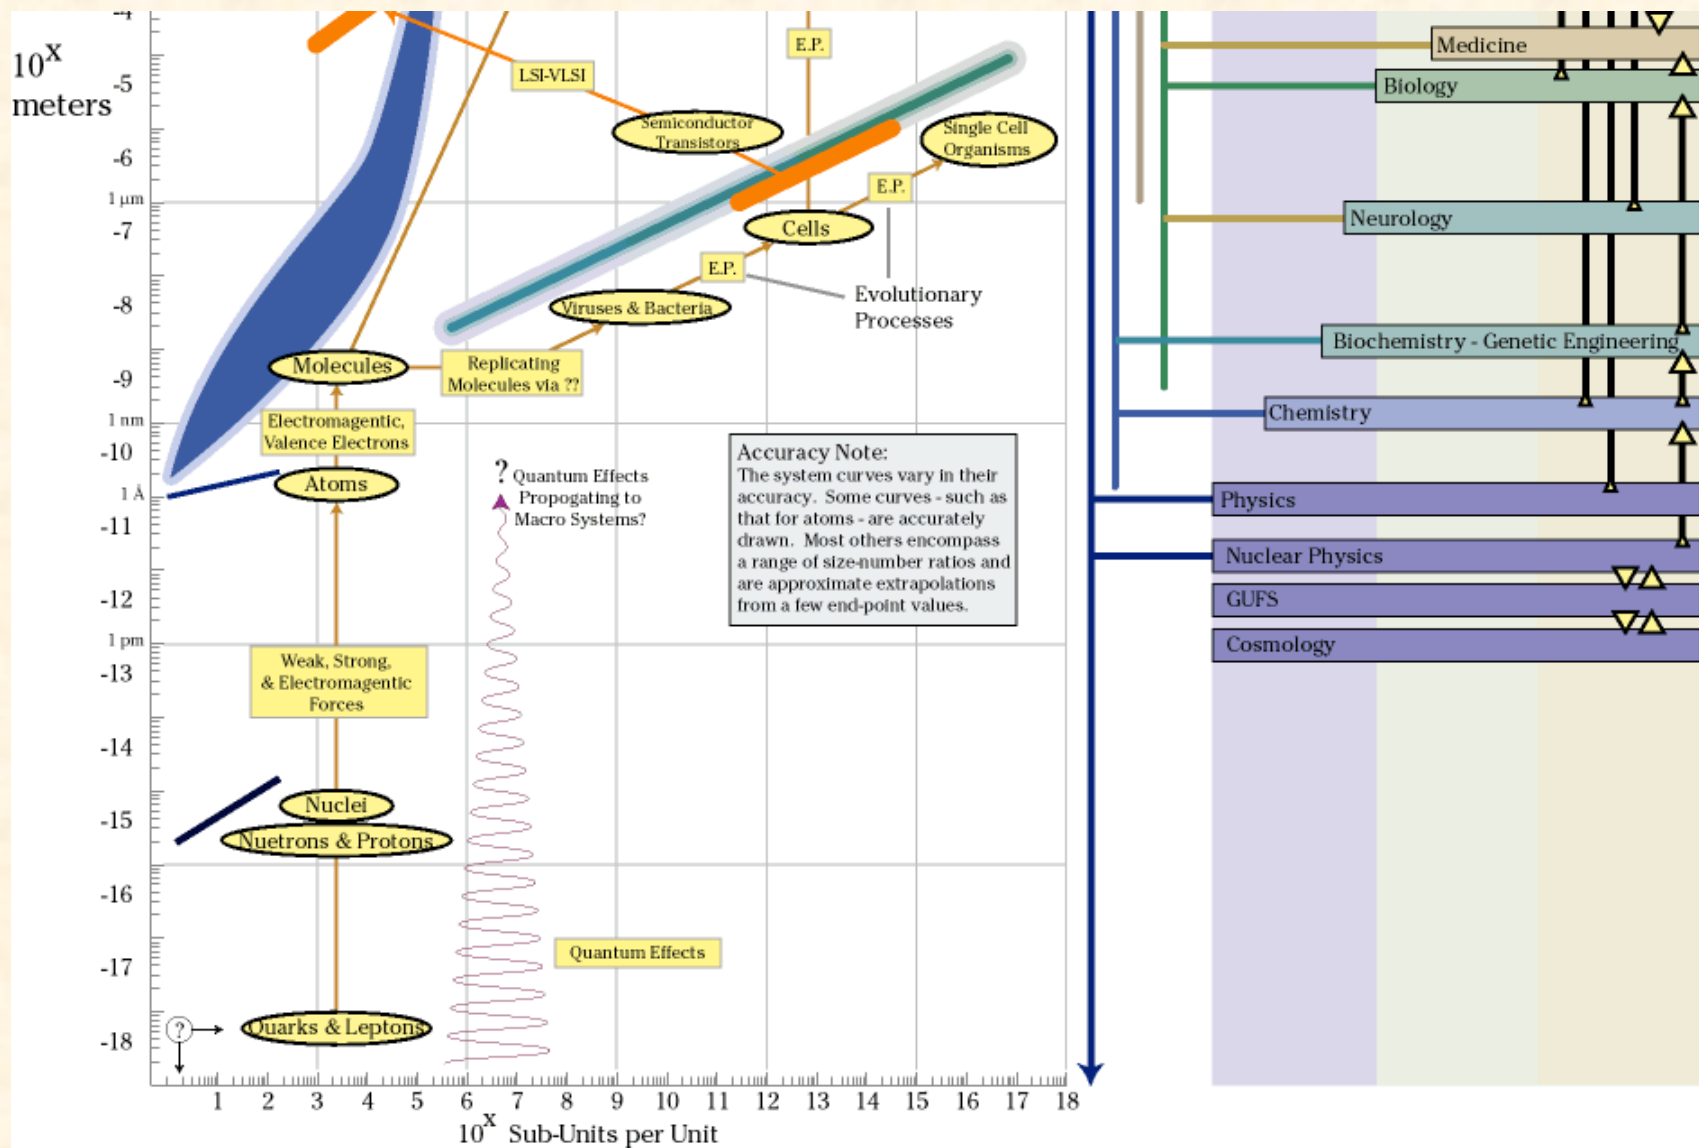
$10^X$ meters

-4
-5
-6
1 μm
-7
-8
-9
1 nm
-10
1 Å
-11
-12
1 pm
-13
-14
-15
-16
-17
-18

E.P.
LSI-VLSI
Semiconductor Transistors
Single Cell Organisms
E.P.
Cells
E.P.
Evolutionary Processes
Viruses & Bacteria
Molecules
Replicating Molecules via ??
Electromagentic, Valence Electrons
Atoms
? Quantum Effects Propogating to Macro Systems?

Accuracy Note:
The system curves vary in their accuracy. Some curves - such as that for atoms - are accurately drawn. Most others encompass a range of size-number ratios and are approximate extrapolations from a few end-point values.

Weak, Strong, & Electromagentic Forces
Nuclei
Nuetrons & Protons
Quantum Effects
?
Quarks & Leptons

1 2 3 4 5 6 7 8 9 10 11 12 13 14 15 16 17 18
$10^X$ Sub-Units per Unit

Medicine
Biology
Neurology
Biochemistry - Genetic Engineering
Chemistry
Physics
Nuclear Physics
GUFS
Cosmology